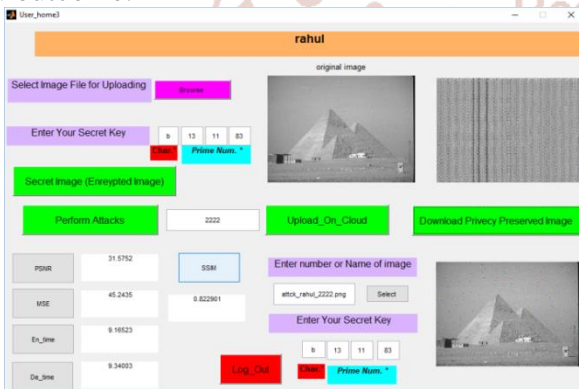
User_home3

rahul

original image

Select Image File for Uploading

Browse

Enter Your Secret Key

b

13

11

83

Char.

Prime Num. *

Secret Image (Enrcypted Image)

Perform Attacks

2222

Upload_On_Cloud

Download Privecy Preserved Image

PSNR

31.5752

SSIM

Enter number or Name of image

MSE

45.2435

0.822901

attck_rahul_2222.png

Select

En_time

9.16523

Enter Your Secret Key

De_time

9.34003

Log_Out

b

13

11

83

Char.

Prime Num. *